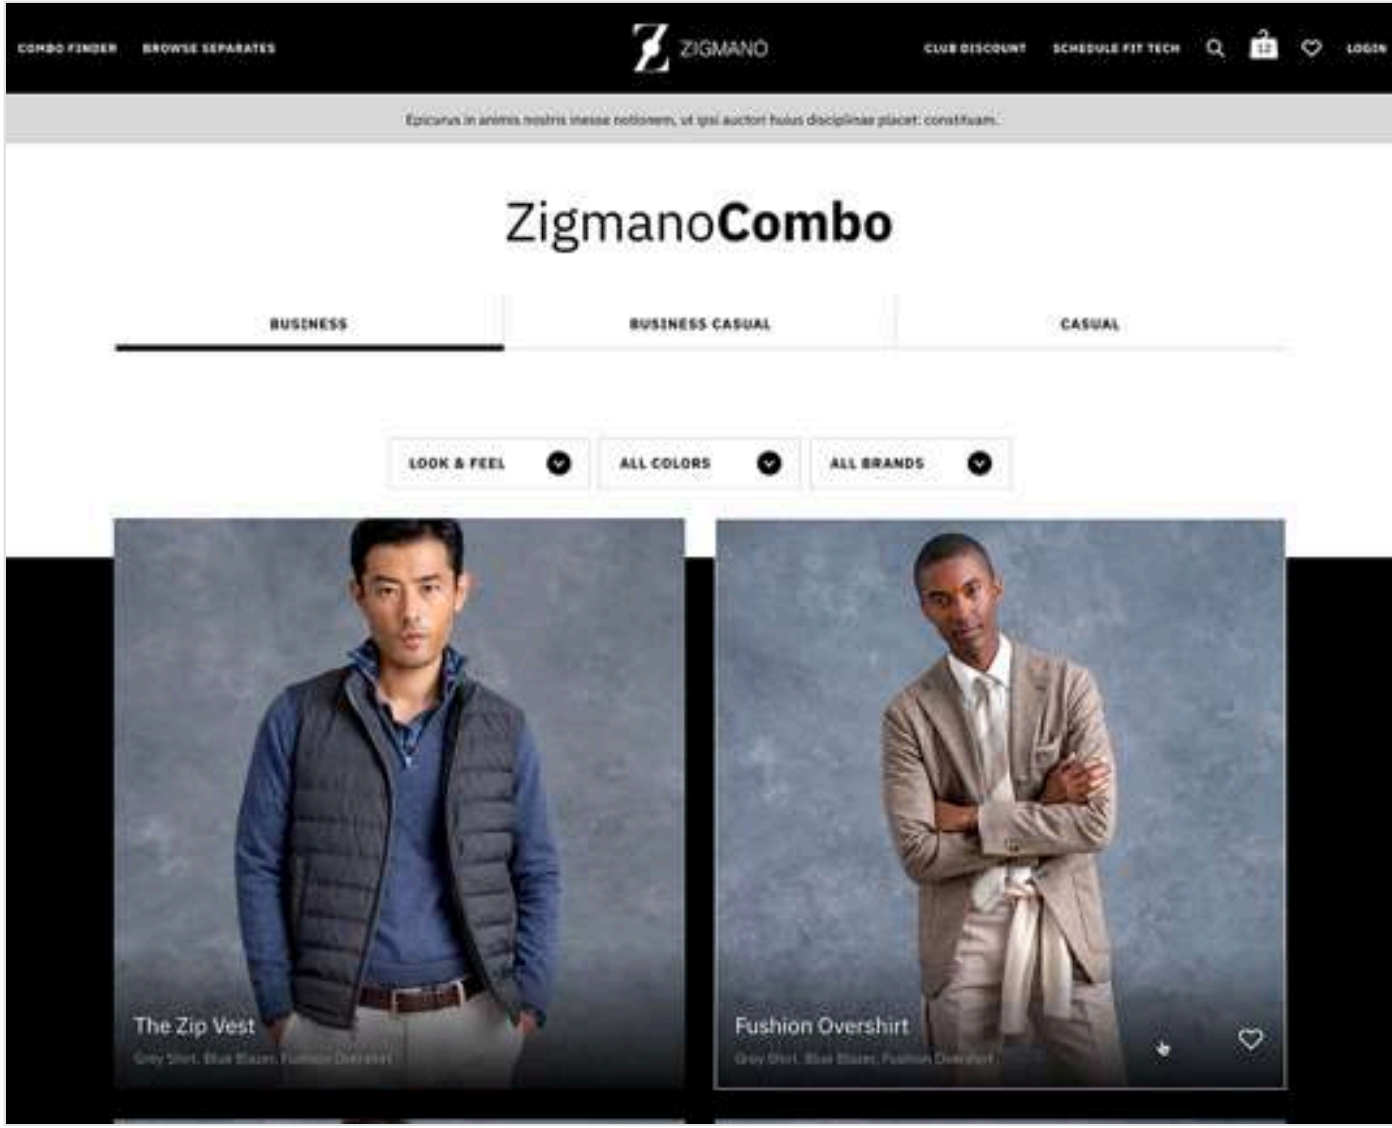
COMBO FINDER BROWSE SEPARATES

Z ZIGMANO

CLUB DISCOUNT SCHEDULE FIT TECH LOGIN

Epicurus in animis nostris inesse notionem, ut ipsi auctori huius disciplinae placet: constituam.

ZigmanoCombo

BUSINESS BUSINESS CASUAL CASUAL

LOOK & FEEL ALL COLORS ALL BRANDS

The Zip Vest
Grey Shirt, Blue Blazer, Fushion Overshirt

Fushion Overshirt
Grey Shirt, Blue Blazer, Fushion Overshirt